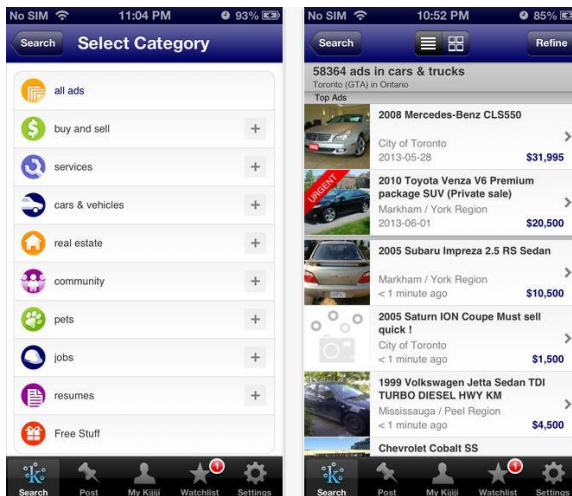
No SIM 11:04 PM 93%

Search Select Category

all ads

buy and sell +

services +

cars & vehicles +

real estate +

community +

pets +

jobs +

resumes +

Free Stuff

Search Post My Kijiji 1 Watchlist Settings

No SIM 10:52 PM 85%

Search Refine

58364 ads in cars & trucks

Toronto (GTA) in Ontario

Top Ads

2008 Mercedes-Benz CLS550

City of Toronto

2013-05-28 $31,995

URGENT

2010 Toyota Venza V6 Premium package SUV (Private sale)

Markham / York Region

2013-06-01 $20,500

2005 Subaru Impreza 2.5 RS Sedan

Markham / York Region

< 1 minute ago $10,500

2005 Saturn ION Coupe Must sell quick !

City of Toronto

< 1 minute ago $1,500

1999 Volkswagen Jetta Sedan TDI TURBO DIESEL HWY KM

Mississauga / Peel Region

< 1 minute ago $4,500

Chevrolet Cobalt SS

Search Post My Kijiji 1 Watchlist Settings